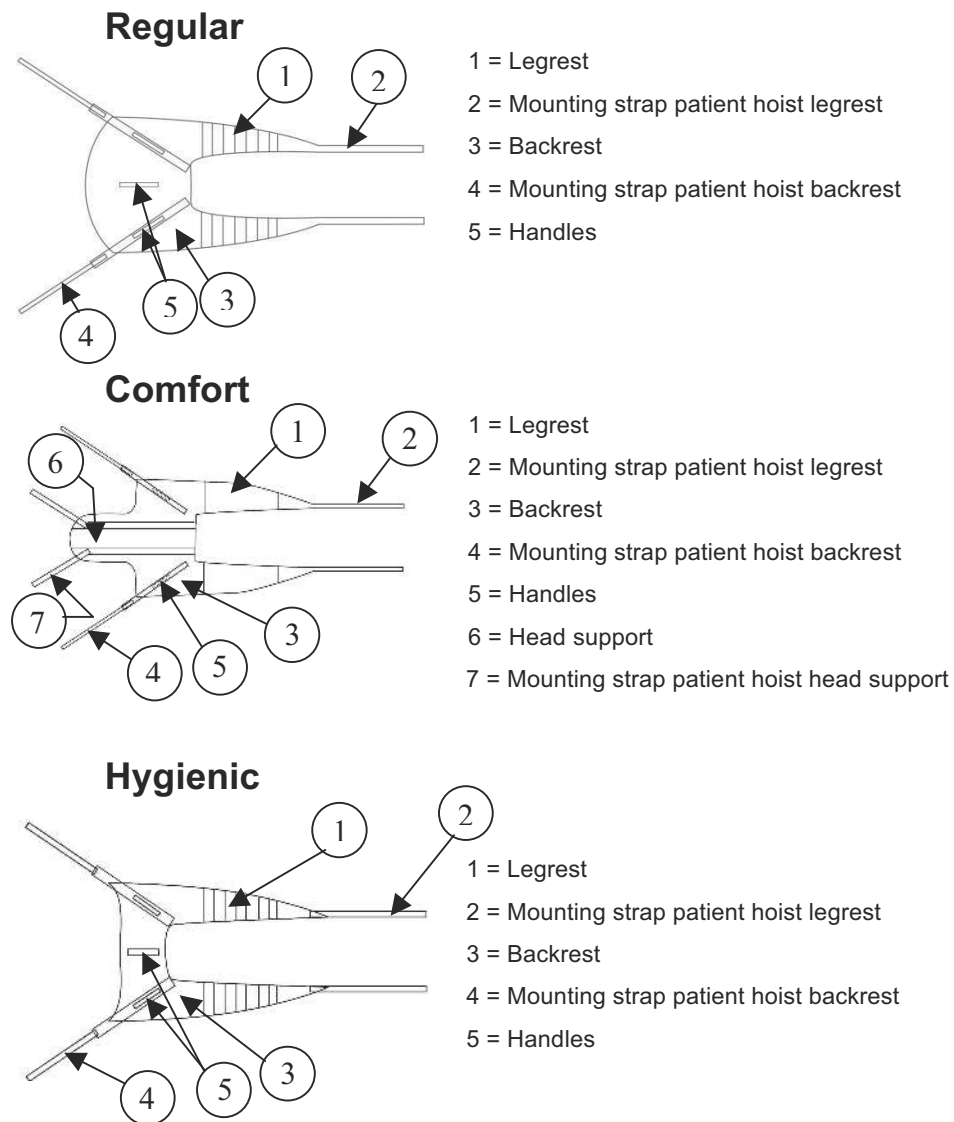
Regular

1 2 5 3 4

1 = Legrest
2 = Mounting strap patient hoist legrest
3 = Backrest
4 = Mounting strap patient hoist backrest
5 = Handles

Comfort

1 2 6 7 3 4 5

1 = Legrest
2 = Mounting strap patient hoist legrest
3 = Backrest
4 = Mounting strap patient hoist backrest
5 = Handles
6 = Head support
7 = Mounting strap patient hoist head support

Hygienic

1 2 3 5 4

1 = Legrest
2 = Mounting strap patient hoist legrest
3 = Backrest
4 = Mounting strap patient hoist backrest
5 = Handles